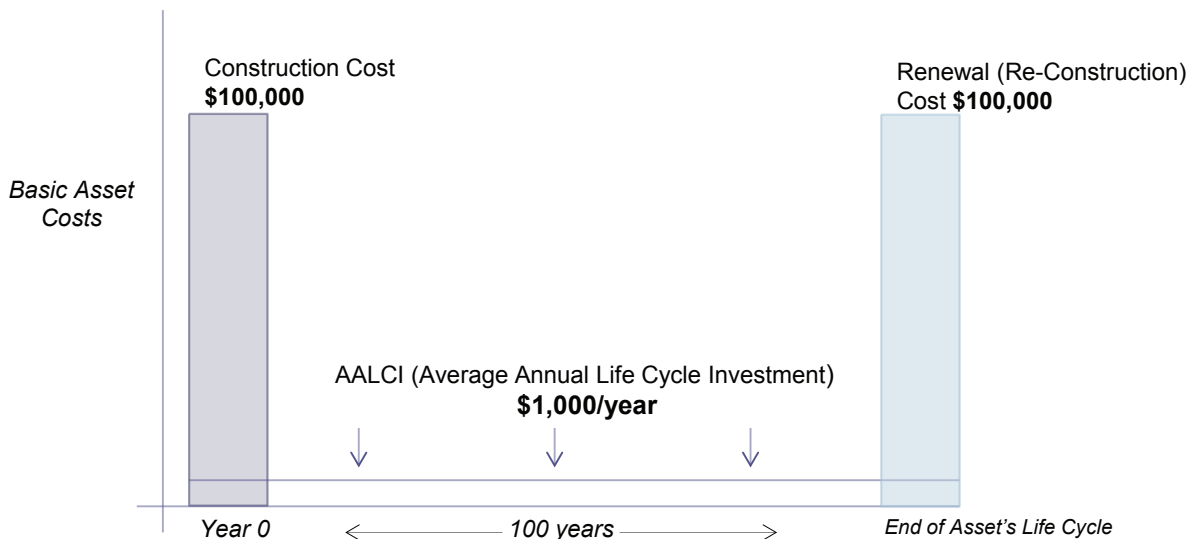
Construction Cost
**$100,000**

Renewal (Re-Construction) Cost **$100,000**

*Basic Asset Costs*

AALCI (Average Annual Life Cycle Investment)
**$1,000/year**

*Year 0*

*100 years*

*End of Asset's Life Cycle*